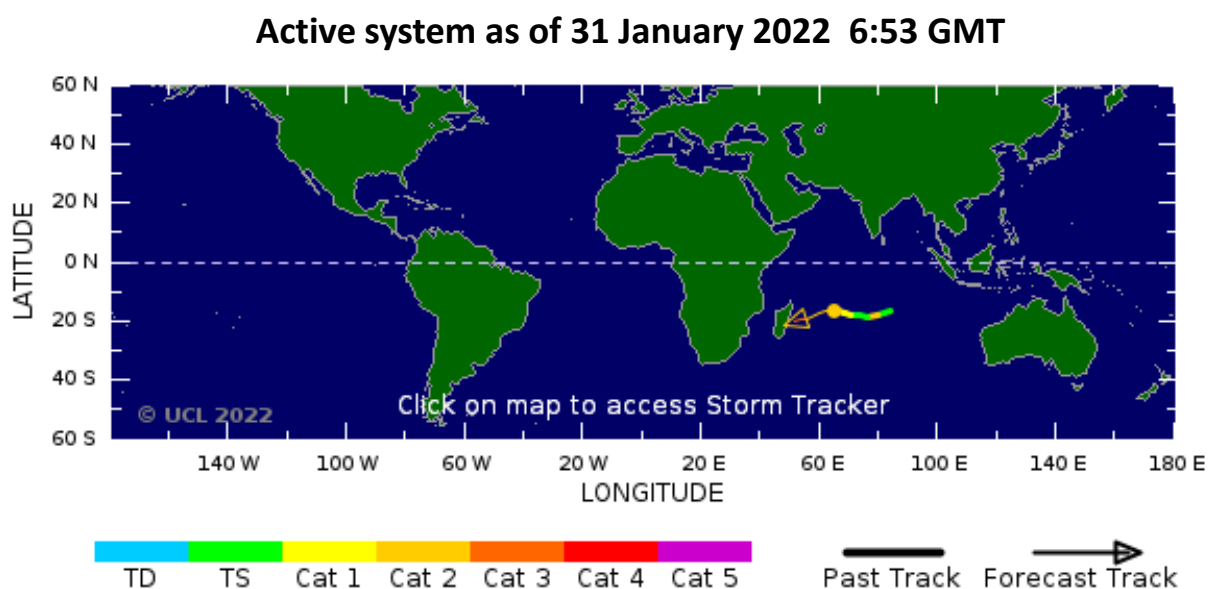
Active system as of 31 January 2022 6:53 GMT

60 N
40 N
20 N
0 N
20 S
40 S
60 S

LATITUDE

© UCL 2022

Click on map to access Storm Tracker

140 W 100 W 60 W 20 W 20 E 60 E 100 E 140 E 180 E

LONGITUDE

TD TS Cat 1 Cat 2 Cat 3 Cat 4 Cat 5

Past Track Forecast Track